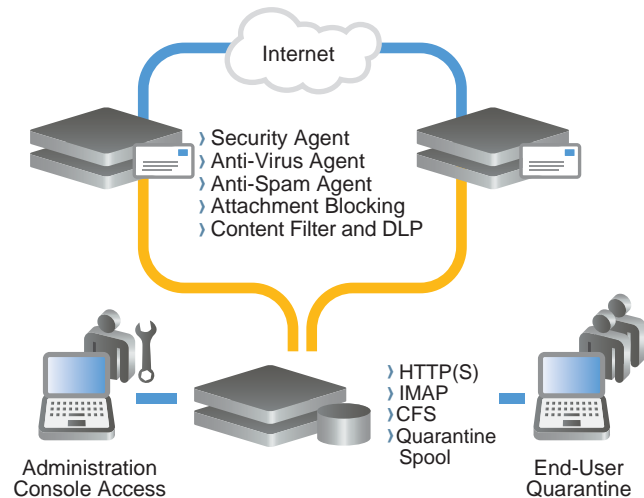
Internet

› Security Agent
› Anti-Virus Agent
› Anti-Spam Agent
› Attachment Blocking
› Content Filter and DLP

› HTTP(S)
› IMAP
› CFS
› Quarantine Spool

Administration Console Access

End-User Quarantine